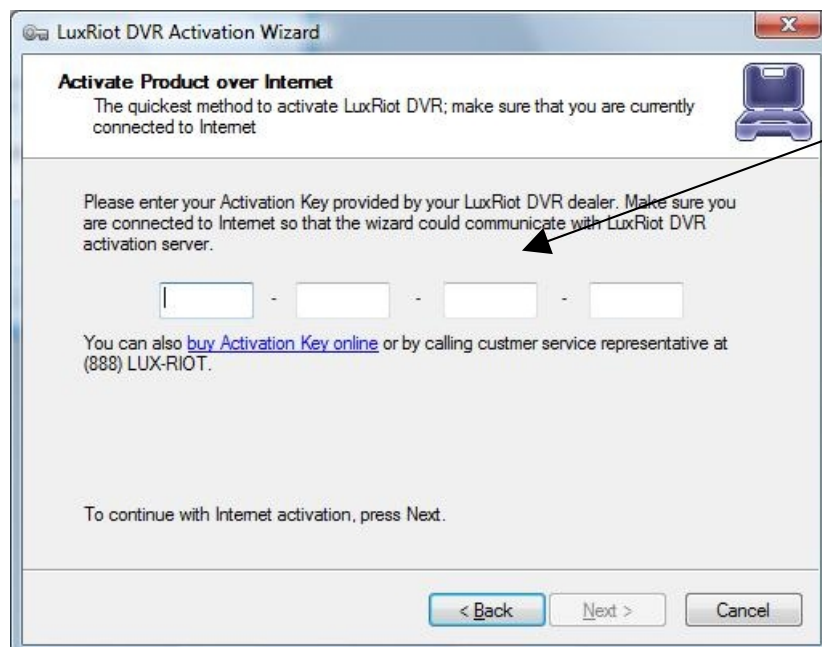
LuxRiot DVR Activation Wizard

X

Activate Product over Internet
The quickest method to activate LuxRiot DVR; make sure that you are currently connected to Internet

Please enter your Activation Key provided by your LuxRiot DVR dealer. Make sure you are connected to Internet so that the wizard could communicate with LuxRiot DVR activation server.

- - -

You can also buy Activation Key online or by calling custmer service representative at (888) LUX-RIOT.

To continue with Internet activation, press Next.

< Back Next > Cancel